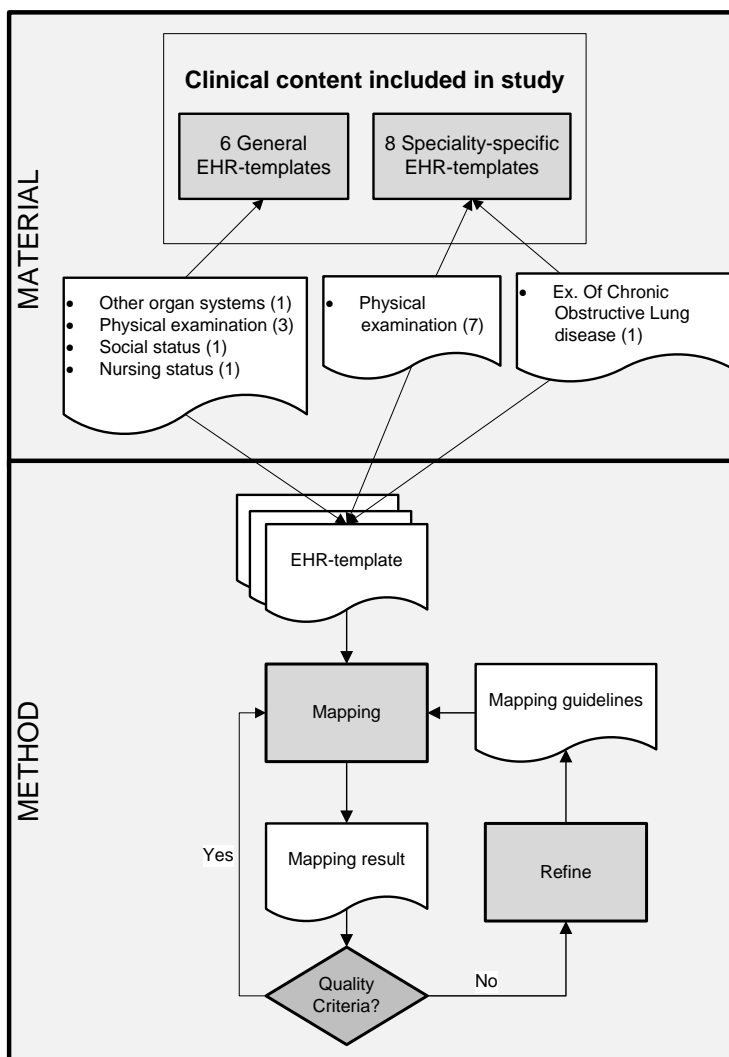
MATERIAL

Clinical content included in study

6 General EHR-templates

8 Speciality-specific EHR-templates

- Other organ systems (1)
- Physical examination (3)
- Social status (1)
- Nursing status (1)

- Physical examination (7)

- Ex. Of Chronic Obstructive Lung disease (1)

METHOD

EHR-template

Mapping

Mapping guidelines

Mapping result

Refine

Yes

Quality Criteria?

No